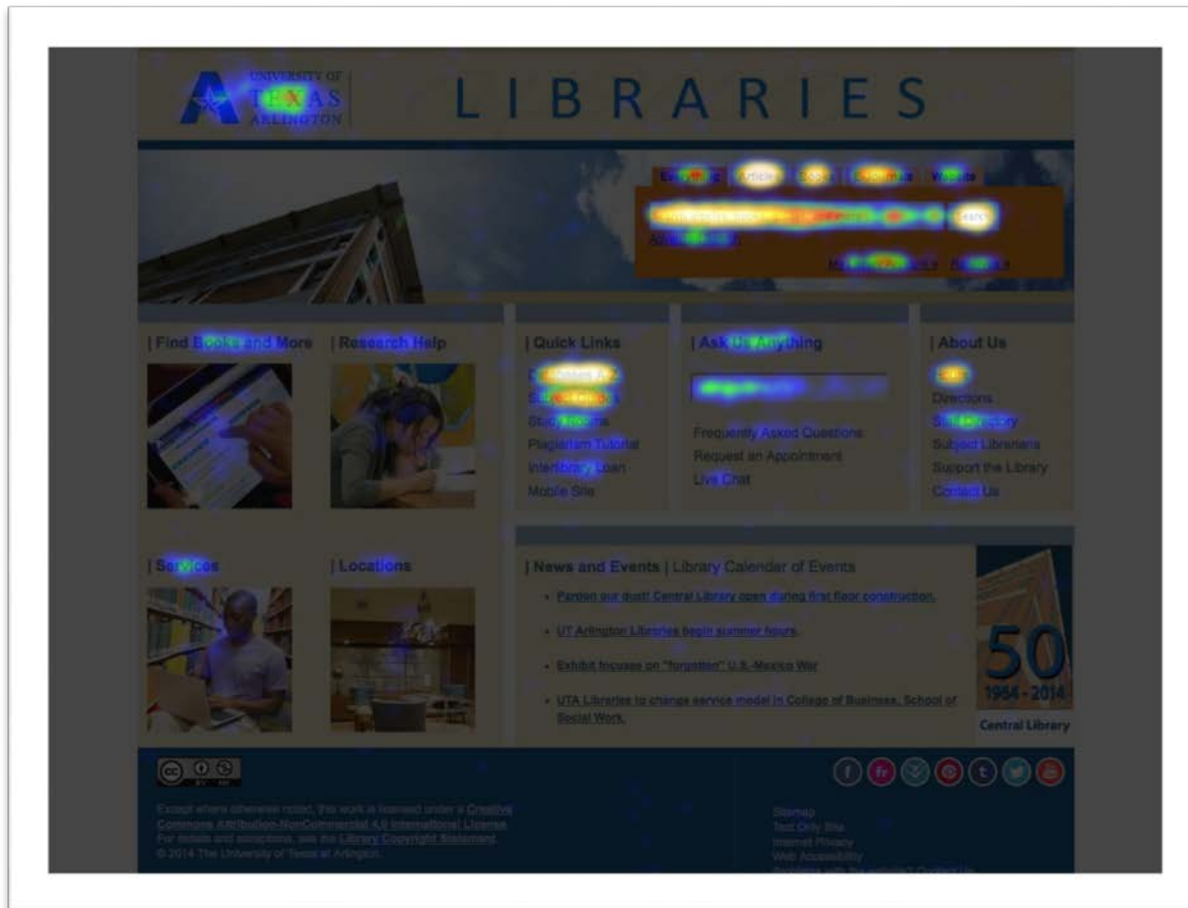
UNIVERSITY OF TEXAS ARLINGTON

LIBRARIES

Everything Articles Books Journals Website

Search

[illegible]

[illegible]

| Find Books and More

| Research Help

| Quick Links

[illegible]
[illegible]
Study Rooms
Plagiarism Tutorial
Interlibrary Loan
Mobile Site

| Ask Us Anything

Frequently Asked Questions
Request an Appointment
Live Chat

| About Us

Hours
Directions
Staff Directory
Subject Librarians
Support the Library
Contact Us

| Services

| Locations

| News and Events | Library Calendar of Events

- Pardon our dust! Central Library open during first floor construction.
- UT Arlington Libraries begin summer hours.
- Exhibit focuses on "forgotten" U.S.-Mexico War
- UTA Libraries to change service model in College of Business, School of Social Work.

50
1964 - 2014
Central Library

Except where otherwise noted, this work is licensed under a Creative Commons Attribution-NonCommercial 4.0 International License. For details and exceptions, see the Library Copyright Statement.
© 2014 The University of Texas at Arlington.

Sitemap
Text Only Site
Internet Privacy
Web Accessibility
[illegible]